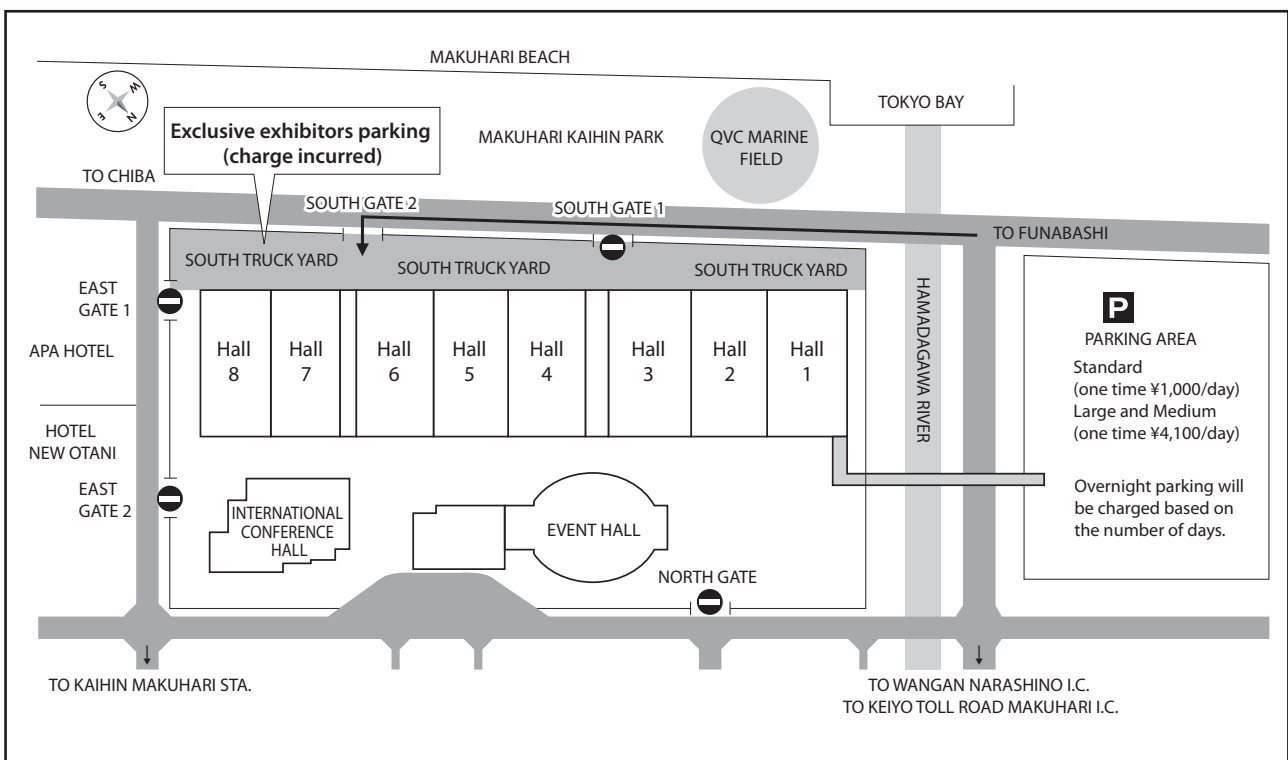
MAKUHARI BEACH

S W N E

TOKYO BAY

Exclusive exhibitors parking (charge incurred)

MAKUHARI KAIHIN PARK

QVC MARINE FIELD

TO CHIBA

SOUTH GATE 2

SOUTH GATE 1

TO FUNABASHI

SOUTH TRUCK YARD

SOUTH TRUCK YARD

SOUTH TRUCK YARD

EAST GATE 1

APA HOTEL

Hall 8

Hall 7

Hall 6

Hall 5

Hall 4

Hall 3

Hall 2

Hall 1

HAMADAGAWA RIVER

P

PARKING AREA

Standard (one time ¥1,000/day)
Large and Medium (one time ¥4,100/day)

HOTEL NEW OTANI

EAST GATE 2

INTERNATIONAL CONFERENCE HALL

EVENT HALL

Overnight parking will be charged based on the number of days.

NORTH GATE

TO KAIHIN MAKUHARI STA.

TO WANGAN NARASHINO I.C.
TO KEIYO TOLL ROAD MAKUHARI I.C.